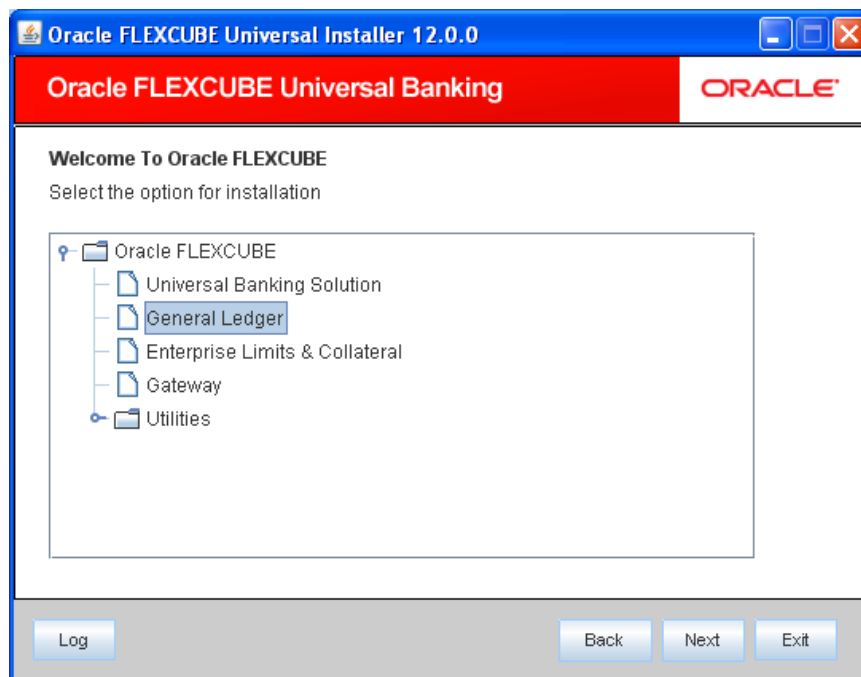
Oracle FLEXCUBE Universal Installer 12.0.0

Oracle FLEXCUBE Universal Banking

ORACLE

Welcome To Oracle FLEXCUBE

Select the option for installation

Oracle FLEXCUBE
Universal Banking Solution
General Ledger
Enterprise Limits & Collateral
Gateway
Utilities

Log

Back

Next

Exit